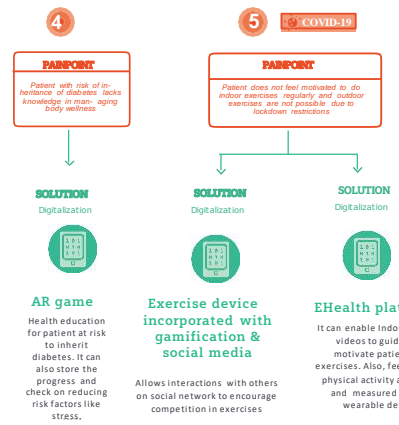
4

5 COVID-19

PAINPOINT

Patient with risk of inheritance of diabetes lacks knowledge in managing body wellness

PAINPOINT

Patient does not feel motivated to do indoor exercises regularly and outdoor exercises are not possible due to lockdown restrictions

SOLUTION
Digitalization

AR game

Health education for patient at risk to inherit diabetes. It can also store the progress and check on reducing risk factors like stress.

SOLUTION
Digitalization

Exercise device incorporated with gamification & social media

Allows interactions with others on social network to encourage competition in exercises

SOLUTION
Digitalization

EHealth plat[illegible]

It can enable Indo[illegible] videos to guid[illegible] motivate patie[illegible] exercises. Also, fe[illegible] physical activity a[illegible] and measured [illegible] wearable de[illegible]